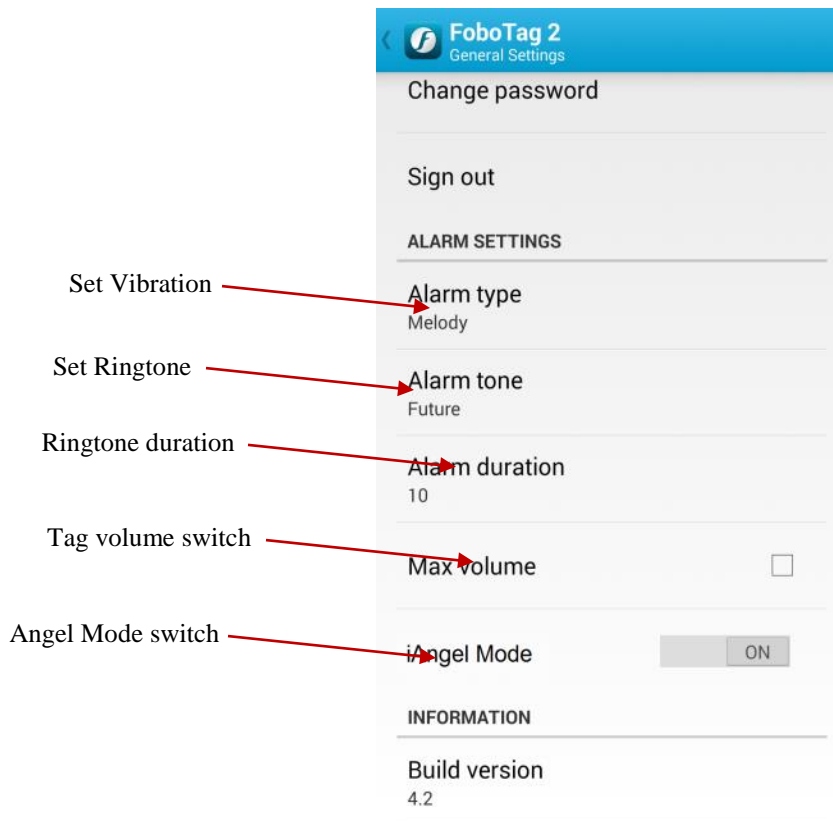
FoboTag 2
General Settings

Change password

Sign out

ALARM SETTINGS

Set Vibration
Alarm type
Melody

Set Ringtone
Alarm tone
Future

Ringtone duration
Alarm duration
10

Tag volume switch
Max volume

Angel Mode switch
iAngel Mode
ON

INFORMATION

Build version
4.2